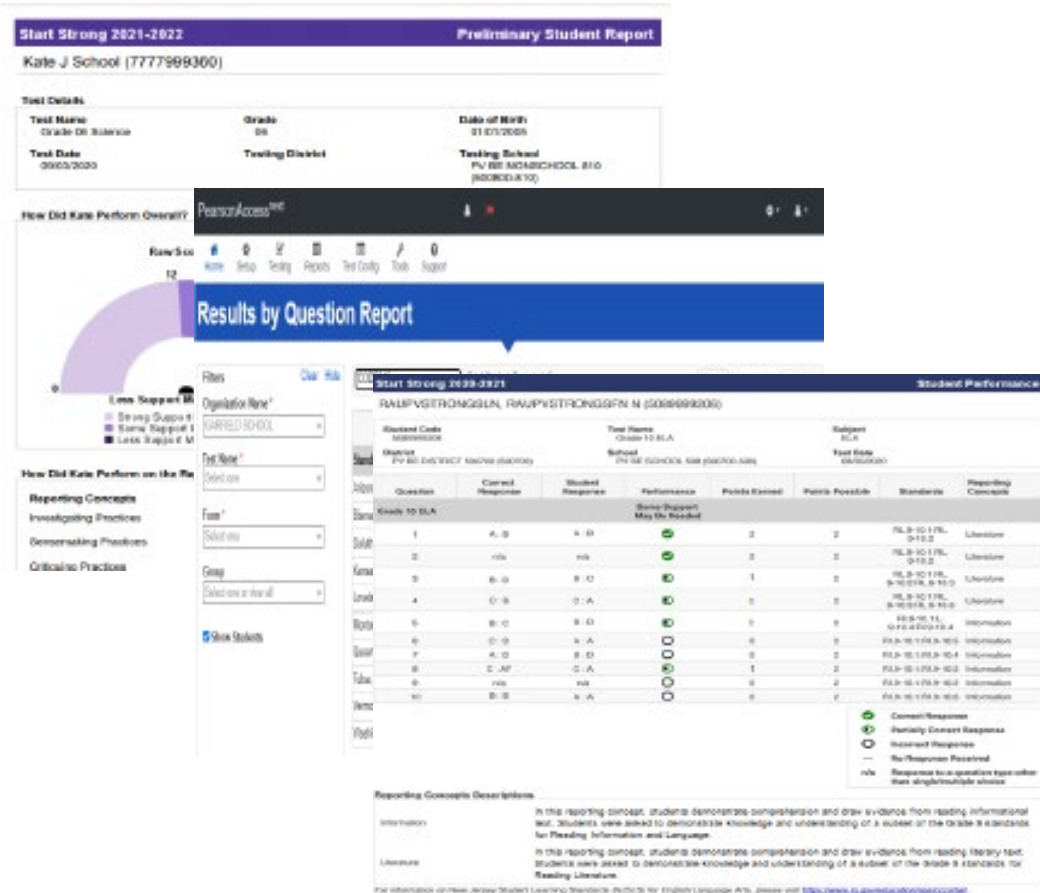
Start Strong 2021-2022 Preliminary Student Report

Kate J School (7777999360)

Test Details

Test Name
Grade 08 Science

Grade
08

Date of Birth
01/01/2005

Test Date
09/03/2020

Testing District

Testing School
PV BE MONSCHOOL 810 (900BD.810)

How Did Kate Perform Overall?

Raw Sco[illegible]

12

0

Less Support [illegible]

Strong Support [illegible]
Some Support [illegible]
Less Support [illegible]

How Did Kate Perform on the Re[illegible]

Reporting Concepts

Investigating Practices

Sensemaking Practices

Critiquing Practices

PearsonAccess^next

Home Setup Testing Reports Test Config Tools Support

Results by Question Report

Filters Clear Hide

Organization Name *
GARFIELD SCHOOL

Test Name *
Select one

Form *
Select one

Group
Select one or view all

Show Students

Start Strong 2020-2021 Student Performance

RAUPVSTRONGSUN, RAUPVSTRONGSFN N (5089999300)

Student Code
5089999300

Test Name
Grade 10 ELA

Subject
ELA

District
PV BE DISTRICT 500700 (500700)

School
PV BE SCHOOL 500 (500700.500)

Test Date
09/03/2020

| Question | Correct Response | Student Response | Performance | Points Earned | Points Possible | Standards | Reporting Concepts |
|---|---|---|---|---|---|---|---|
| Grade 10 ELA | | | Some Support May Be Needed | | | | |
| 1 | A : B | A : B | | 2 | 2 | RL.9-10.1 RL.9-10.2 | Literature |
| 2 | n/a | n/a | | 2 | 2 | RL.9-10.1 RL.9-10.2 | Literature |
| 3 | B : D | B : C | | 1 | 2 | RL.9-10.1 RL.9-10.3 | Literature |
| 4 | C : B | C : A | | 1 | 2 | RL.9-10.1 RL.9-10.3 | Literature |
| 5 | B : C | B : D | | 1 | 2 | RI.9-10.1 RI.9-10.4 | Information |
| 6 | C : D | A : A | | 0 | 2 | RI.9-10.1 RI.9-10.5 | Information |
| 7 | A : D | B : D | | 0 | 2 | RI.9-10.1 RI.9-10.4 | Information |
| 8 | C : AF | C : A | | 1 | 2 | RI.9-10.1 RI.9-10.2 | Information |
| 9 | n/a | n/a | | 0 | 2 | RI.9-10.1 RI.9-10.3 | Information |
| 10 | B : B | A : A | | 0 | 2 | RI.9-10.1 RI.9-10.5 | Information |

Correct Response
Partially Correct Response
Incorrect Response
— No Response Received
n/a Response to a question type other than single/multiple choice

Reporting Concepts Descriptions

| | |
|---|---|
| Information | In this reporting concept, students demonstrate comprehension and draw evidence from reading informational text. Students were asked to demonstrate knowledge and understanding of a subset of the Grade 9 standards for Reading Information and Language. |
| Literature | In this reporting concept, students demonstrate comprehension and draw evidence from reading literary text. Students were asked to demonstrate knowledge and understanding of a subset of the Grade 9 standards for Reading Literature. |

For information on New Jersey Student Learning Standards (NJSLS) for English Language Arts, please visit https://www.nj.gov/education/aps/cccs/ela/